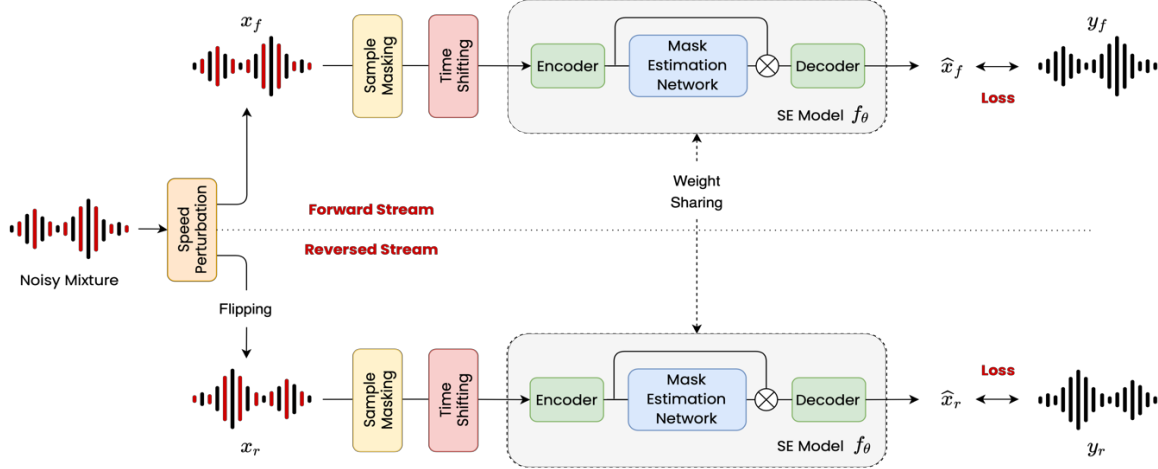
$x_f$

Sample Masking

Time Shifting

Encoder

Mask Estimation Network

Decoder

SE Model $f_\theta$

$\widehat{x}_f$

Loss

$y_f$

Noisy Mixture

Speed Perturbation

Forward Stream

Weight Sharing

Reversed Stream

Flipping

$x_r$

Sample Masking

Time Shifting

Encoder

Mask Estimation Network

Decoder

SE Model $f_\theta$

$\widehat{x}_r$

Loss

$y_r$